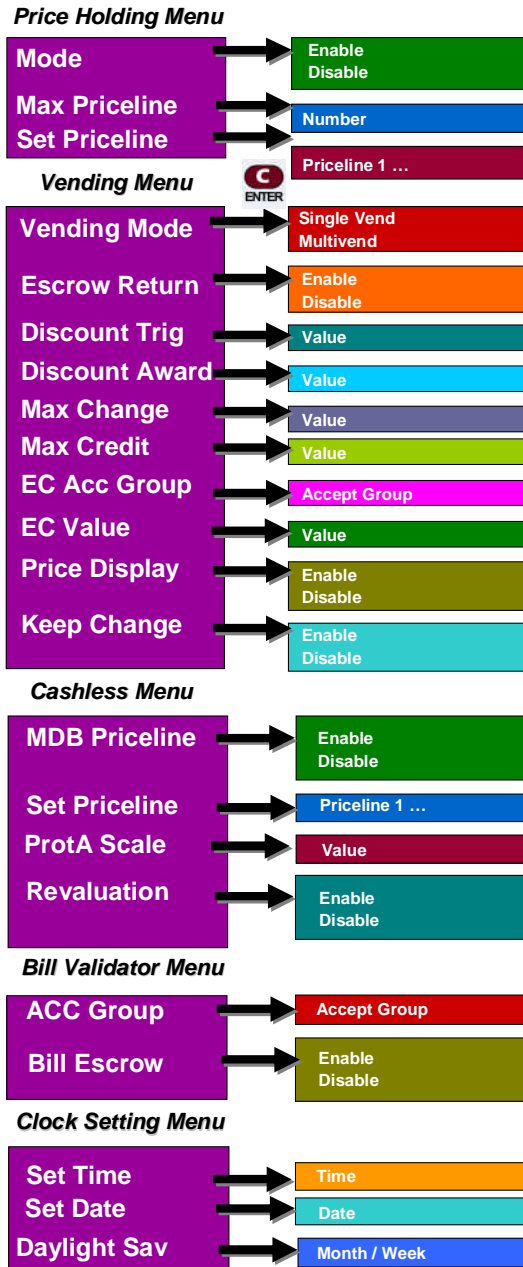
Price Holding Menu

Mode
Max Priceline
Set Priceline

Enable
Disable

Number

Priceline 1 …

C
ENTER

Vending Menu

Vending Mode
Escrow Return
Discount Trig
Discount Award
Max Change
Max Credit
EC Acc Group
EC Value
Price Display
Keep Change

Single Vend
Multivend

Enable
Disable

Value

Value

Value

Value

Accept Group

Value

Enable
Disable

Enable
Disable

Cashless Menu

MDB Priceline
Set Priceline
ProtA Scale
Revaluation

Enable
Disable

Priceline 1 …

Value

Enable
Disable

Bill Validator Menu

ACC Group
Bill Escrow

Accept Group

Enable
Disable

Clock Setting Menu

Set Time
Set Date
Daylight Sav

Time

Date

Month / Week